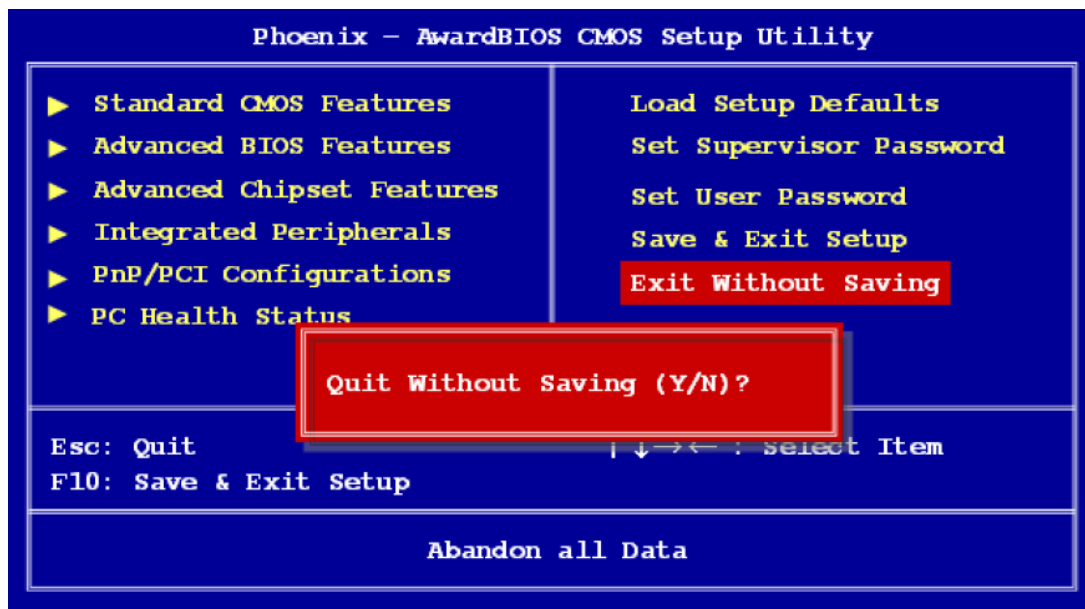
Phoenix – AwardBIOS CMOS Setup Utility

▶ Standard CMOS Features
▶ Advanced BIOS Features
▶ Advanced Chipset Features
▶ Integrated Peripherals
▶ PnP/PCI Configurations
▶ PC Health Status

Load Setup Defaults
Set Supervisor Password
Set User Password
Save & Exit Setup
Exit Without Saving

Quit Without Saving (Y/N)?

Esc: Quit
F10: Save & Exit Setup

↑↓→← : Select Item

Abandon all Data